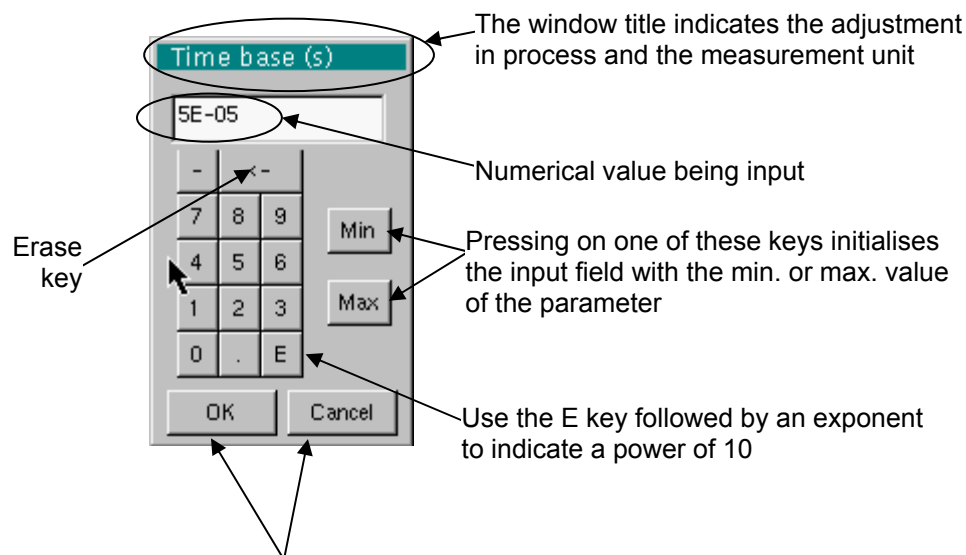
Time base (s)

The window title indicates the adjustment in process and the measurement unit

5E-05

Numerical value being input

- <-

7 8 9

4 5 6

1 2 3

0 . E

Min

Max

Erase key

Pressing on one of these keys initialises the input field with the min. or max. value of the parameter

OK Cancel

Use the E key followed by an exponent to indicate a power of 10